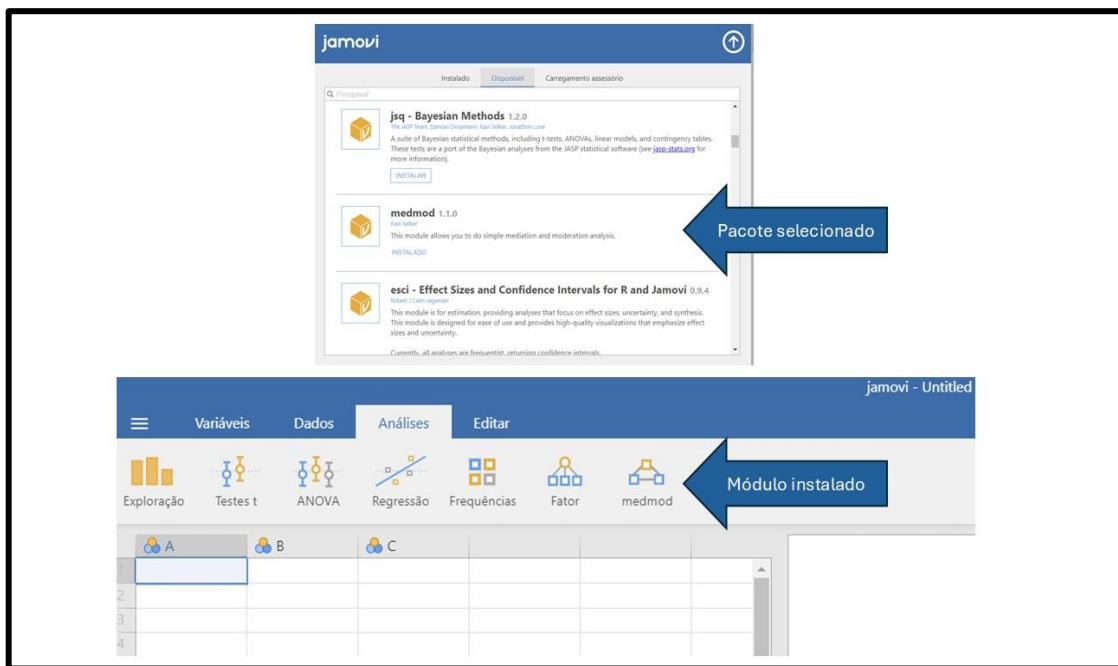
jamovi

Instalado Disponível Carregamento assessório

Pesquisar

jsq - Bayesian Methods 1.2.0
The JASP Team, Damian Dropmann, Ravi Selker, Jonathon Love
A suite of Bayesian statistical methods, including t-tests, ANOVAs, linear models, and contingency tables. These tests are a port of the Bayesian analyses from the JASP statistical software (see jasp-stats.org for more information).
INSTALAR

medmod 1.1.0
Ravi Selker
This module allows you to do simple mediation and moderation analysis.
INSTALADO

Pacote selecionado

esci - Effect Sizes and Confidence Intervals for R and Jamovi 0.9.4
Robert J Calin-Jageman
This module is for estimation, providing analyses that focus on effect sizes, uncertainty, and synthesis. This module is designed for ease of use and provides high-quality visualizations that emphasize effect sizes and uncertainty.
Currently, all analyses are frequentist, returning confidence intervals.

jamovi - Untitled

Variáveis Dados Análises Editar

Exploração Testes t ANOVA Regressão Frequências Fator medmod

Módulo instalado

A B C

1
2
3
4